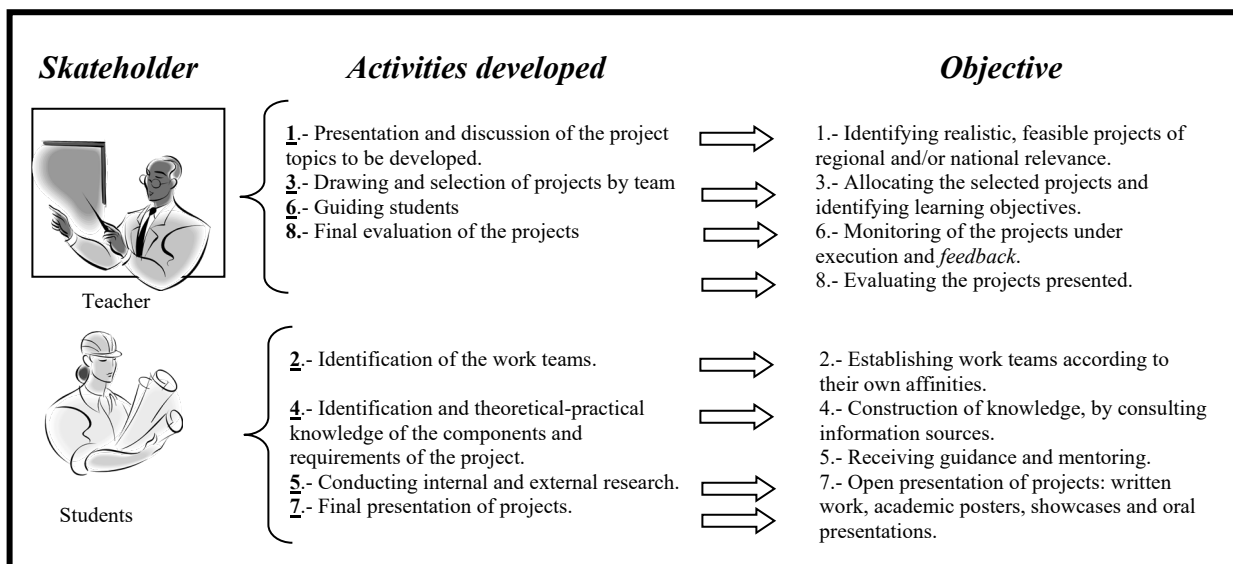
*Skateholder* *Activities developed* *Objective*

Teacher

1.- Presentation and discussion of the project topics to be developed.
3.- Drawing and selection of projects by team
6.- Guiding students
8.- Final evaluation of the projects

1.- Identifying realistic, feasible projects of regional and/or national relevance.
3.- Allocating the selected projects and identifying learning objectives.
6.- Monitoring of the projects under execution and *feedback*.
8.- Evaluating the projects presented.

Students

2.- Identification of the work teams.
4.- Identification and theoretical-practical knowledge of the components and requirements of the project.
5.- Conducting internal and external research.
7.- Final presentation of projects.

2.- Establishing work teams according to their own affinities.
4.- Construction of knowledge, by consulting information sources.
5.- Receiving guidance and mentoring.
7.- Open presentation of projects: written work, academic posters, showcases and oral presentations.